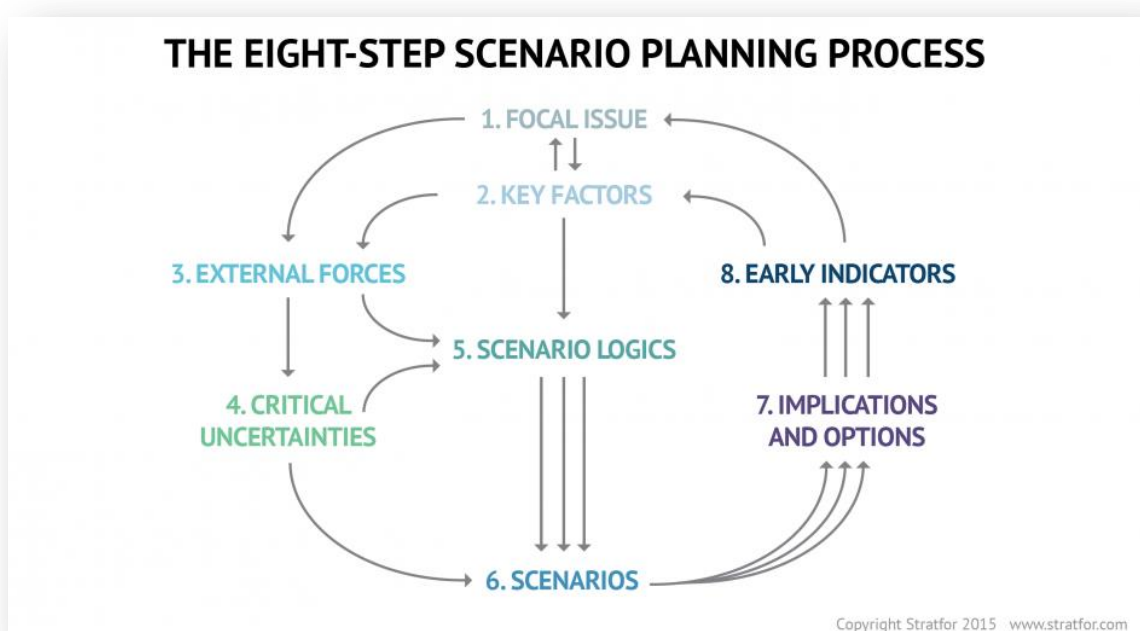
THE EIGHT-STEP SCENARIO PLANNING PROCESS

1. FOCAL ISSUE

2. KEY FACTORS

3. EXTERNAL FORCES

8. EARLY INDICATORS

5. SCENARIO LOGICS

4. CRITICAL UNCERTAINTIES

7. IMPLICATIONS AND OPTIONS

6. SCENARIOS

Copyright Stratfor 2015 www.stratfor.com